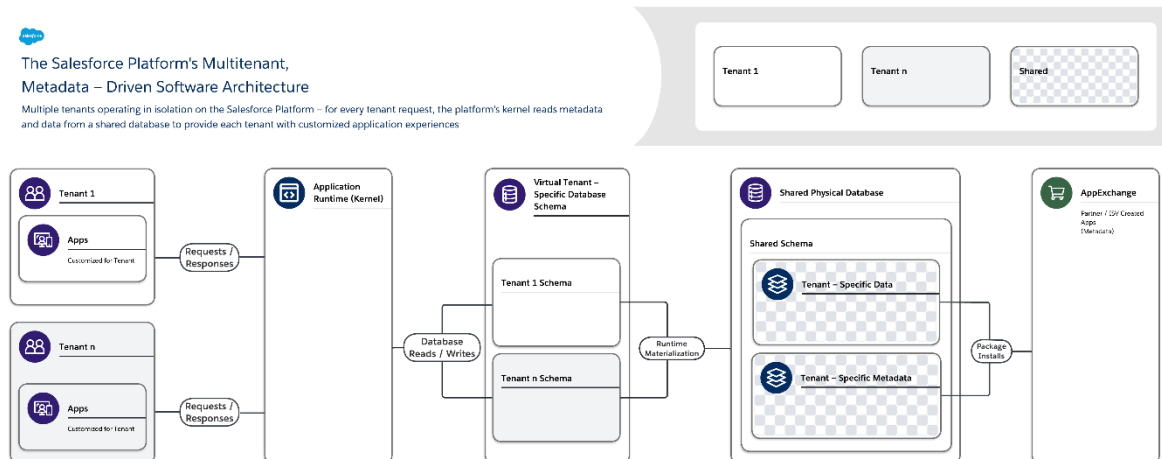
salesforce

The Salesforce Platform's Multitenant, Metadata – Driven Software Architecture

Multiple tenants operating in isolation on the Salesforce Platform – for every tenant request, the platform's kernel reads metadata and data from a shared database to provide each tenant with customized application experiences

Tenant 1

Tenant n

Shared

Tenant 1

Apps
Customized for Tenant

Requests / Responses

Tenant n

Apps
Customized for Tenant

Requests / Responses

Application Runtime (Kernel)

Database Reads / Writes

Virtual Tenant – Specific Database Schema

Tenant 1 Schema

Tenant n Schema

Runtime Materialization

Shared Physical Database

Shared Schema

Tenant – Specific Data

Tenant – Specific Metadata

Package Installs

AppExchange

Partner / ISV Created Apps (Metadata)